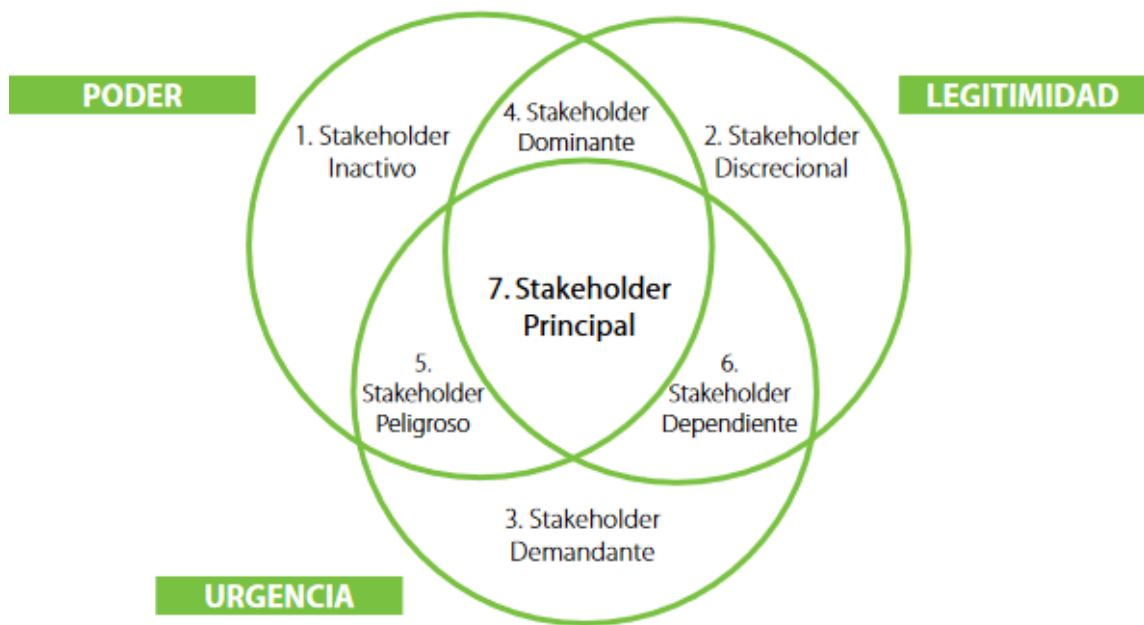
PODER

LEGITIMIDAD

1. Stakeholder Inactivo

4. Stakeholder Dominante

2. Stakeholder Discrecional

7. Stakeholder Principal

5. Stakeholder Peligroso

6. Stakeholder Dependiente

3. Stakeholder Demandante

URGENCIA